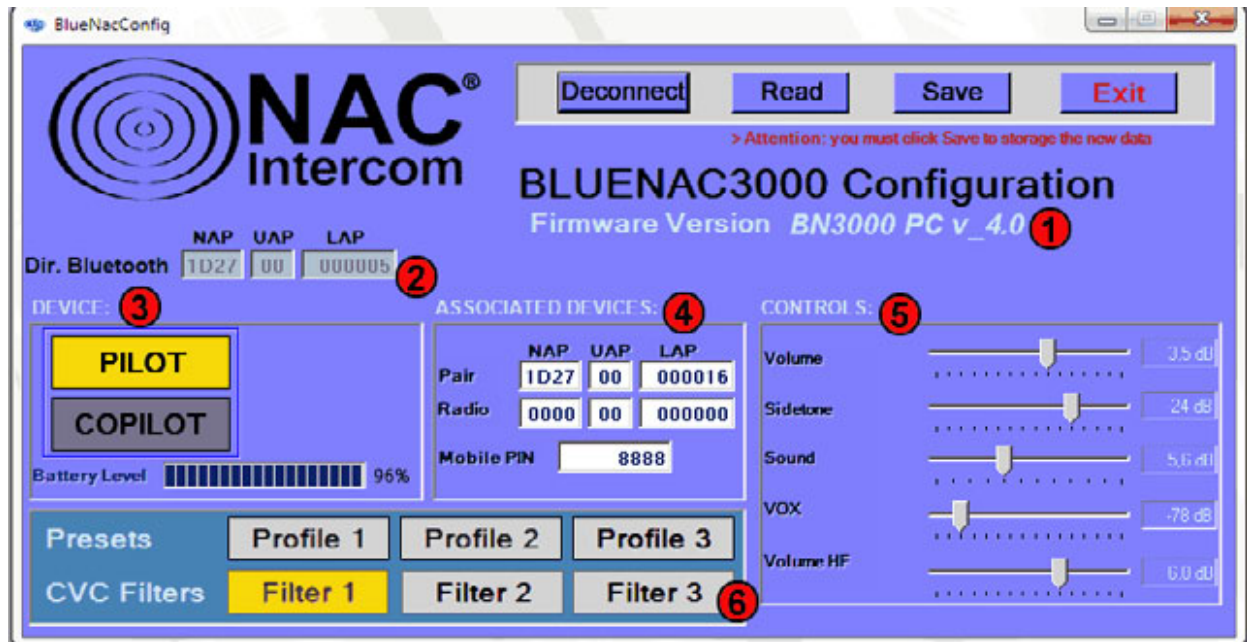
BlueNacConfig

NAC®
Intercom

Deconnect Read Save Exit

> Attention: you must click Save to storage the new data

BLUENAC3000 Configuration

Firmware Version BN3000 PC v_4.0 1

Dir. Bluetooth

| NAP | UAP | LAP |
|---|---|---|
| 1D27 | 00 | 000005 |

2

DEVICE: 3

PILOT

COPILOT

Battery Level 96%

ASSOCIATED DEVICES: 4

| | NAP | UAP | LAP |
|---|---|---|---|
| Pair | 1D27 | 00 | 000016 |
| Radio | 0000 | 00 | 000000 |

Mobile PIN 8888

CONTROLS: 5

Volume 3,5 dB

Sidetone 24 dB

Sound 5,6 dB

VOX -78 dB

Volume HF 6,0 dB

Presets Profile 1 Profile 2 Profile 3

CVC Filters Filter 1 Filter 2 Filter 3

6